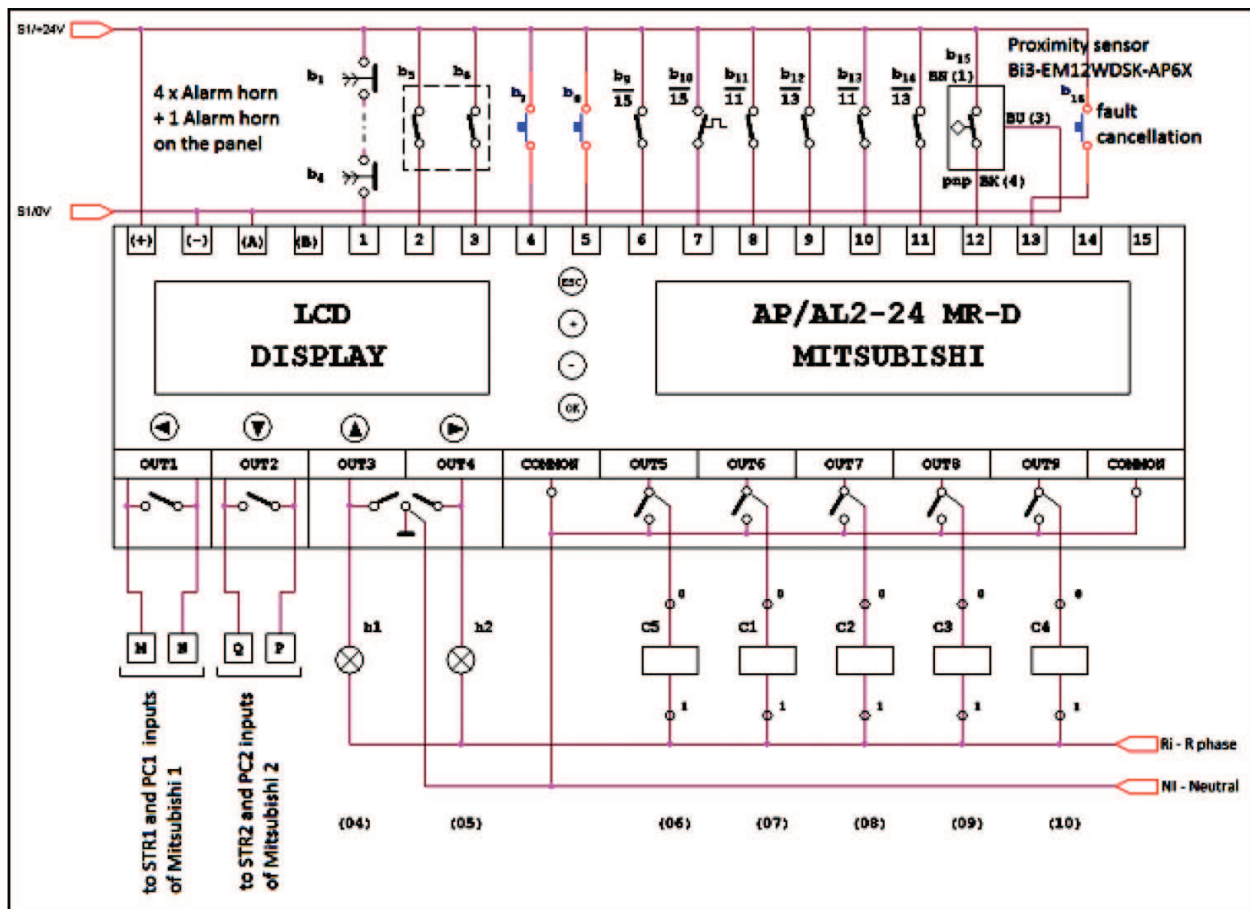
S1/+24V

4 x Alarm horn + 1 Alarm horn on the panel

$b_1$ $b_5$ $b_6$ $b_7$ $b_8$ $b_9$ $\overline{15}$ $b_{10}$ $\overline{15}$ $b_{11}$ $\overline{11}$ $b_{12}$ $\overline{13}$ $b_{13}$ $\overline{11}$ $b_{14}$ $\overline{13}$ $b_{15}$ BN (1)

Proximity sensor Bi3-EM12WDSK-AP6X

BU (3)

$b_{16}$ fault cancellation

$b_4$

pnp BK (4)

S1/0V

| (+) | (-) | (A) | (B) | 1 | 2 | 3 | 4 | 5 | 6 | 7 | 8 | 9 | 10 | 11 | 12 | 13 | 14 | 15 |

LCD DISPLAY

ESC
+
-
OK

AP/AL2-24 MR-D MITSUBISHI

| OUT1 | OUT2 | OUT3 | OUT4 | COMMON | OUT5 | OUT6 | OUT7 | OUT8 | OUT9 | COMMON |

h1 h2

0 0 0 0 0
C5 C1 C2 C3 C4
1 1 1 1 1

N N Q P

Ri - R phase

NI - Neutral

(04) (05) (06) (07) (08) (09) (10)

to STR1 and PC1 inputs of Mitsubishi 1

to STR2 and PC2 inputs of Mitsubishi 2